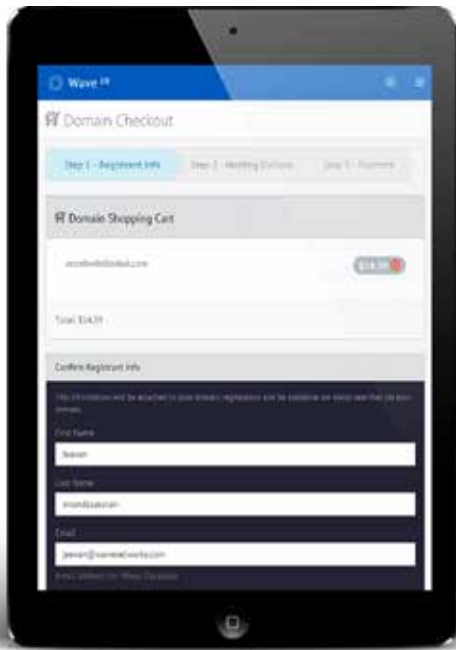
Wave

Domain Checkout

Step 1 - Registrant Info

Step 2 - Hosting Options

Step 3 - Payment

Domain Shopping Cart

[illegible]

$14.99

Total: $14.99

Confirm Registrant Info

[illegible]

First Name

Jeevan

Last Name

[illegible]

Email

jeevan@wavenetworks.com

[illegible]